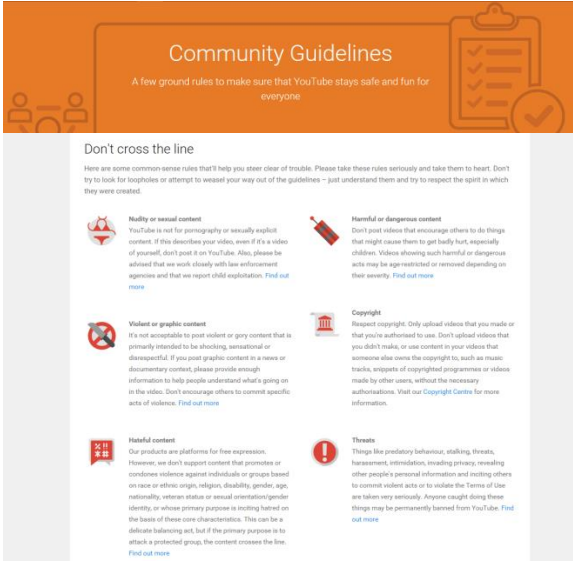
Community Guidelines

A few ground rules to make sure that YouTube stays safe and fun for everyone

Don't cross the line

Here are some common-sense rules that'll help you steer clear of trouble. Please take these rules seriously and take them to heart. Don't try to look for loopholes or attempt to weasel your way out of the guidelines – just understand them and try to respect the spirit in which they were created.

Nudity or sexual content
YouTube is not for pornography or sexually explicit content. If this describes your video, even if it's a video of yourself, don't post it on YouTube. Also, please be advised that we work closely with law enforcement agencies and that we report child exploitation. Find out more

Harmful or dangerous content
Don't post videos that encourage others to do things that might cause them to get badly hurt, especially children. Videos showing such harmful or dangerous acts may be age-restricted or removed depending on their severity. Find out more

Violent or graphic content
It's not acceptable to post violent or gory content that is primarily intended to be shocking, sensational or disrespectful. If you post graphic content in a news or documentary context, please provide enough information to help people understand what's going on in the video. Don't encourage others to commit specific acts of violence. Find out more

Copyright
Respect copyright. Only upload videos that you made or that you're authorised to use. Don't upload videos that you didn't make, or use content in your videos that someone else owns the copyright to, such as music tracks, snippets of copyrighted programmes or videos made by other users, without the necessary authorisations. Visit our Copyright Centre for more information.

Hateful content
Our products are platforms for free expression. However, we don't support content that promotes or condones violence against individuals or groups based on race or ethnic origin, religion, disability, gender, age, nationality, veteran status or sexual orientation/gender identity, or whose primary purpose is inciting hatred on the basis of these core characteristics. This can be a delicate balancing act, but if the primary purpose is to attack a protected group, the content crosses the line. Find out more

Threats
Things like predatory behaviour, stalking, threats, harassment, intimidation, invading privacy, revealing other people's personal information and inciting others to commit violent acts or to violate the Terms of Use are taken very seriously. Anyone caught doing these things may be permanently banned from YouTube. Find out more